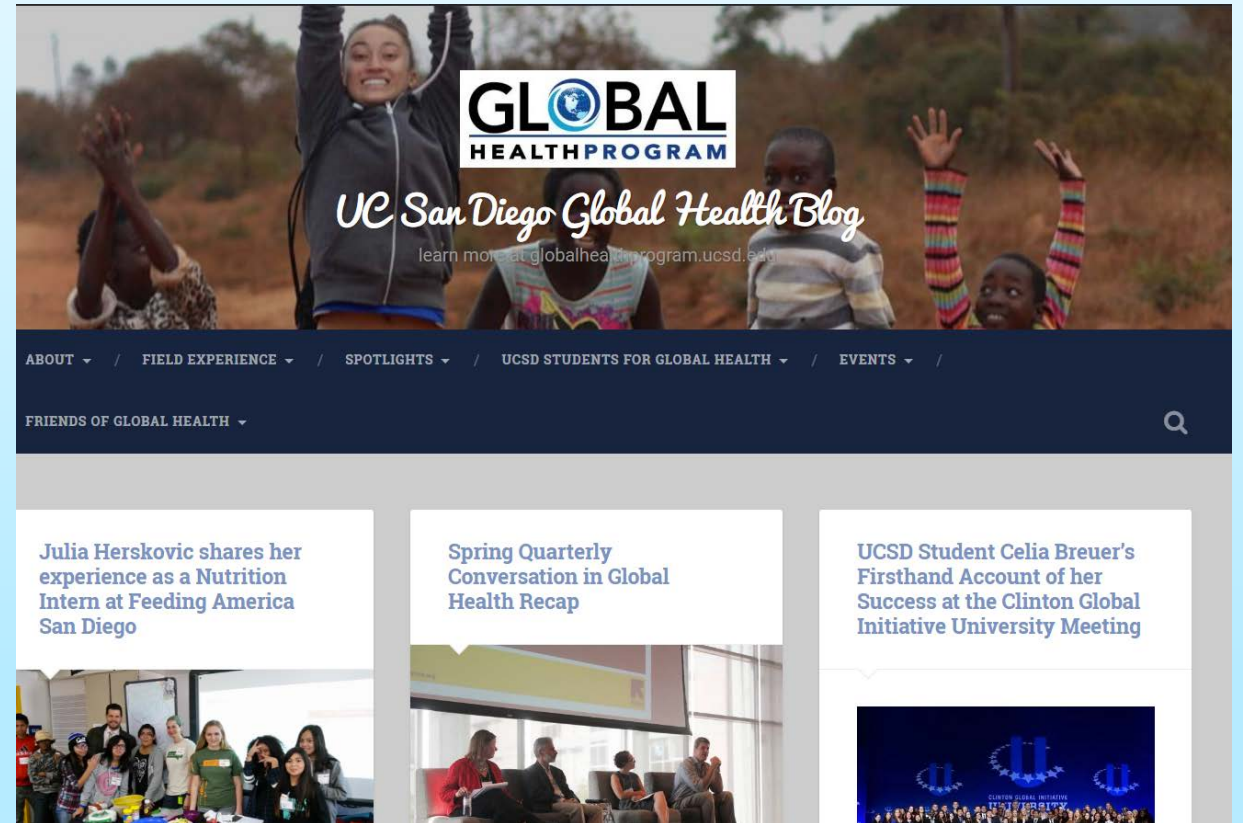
GLOBAL
HEALTH PROGRAM

UC San Diego Global Health Blog

learn more at globalhealthprogram.ucsd.edu

ABOUT / FIELD EXPERIENCE / SPOTLIGHTS / UCSD STUDENTS FOR GLOBAL HEALTH / EVENTS /

FRIENDS OF GLOBAL HEALTH

Julia Herskovic shares her experience as a Nutrition Intern at Feeding America San Diego

Spring Quarterly Conversation in Global Health Recap

UCSD Student Celia Breuer's Firsthand Account of her Success at the Clinton Global Initiative University Meeting

CLINTON GLOBAL INITIATIVE UNIVERSITY